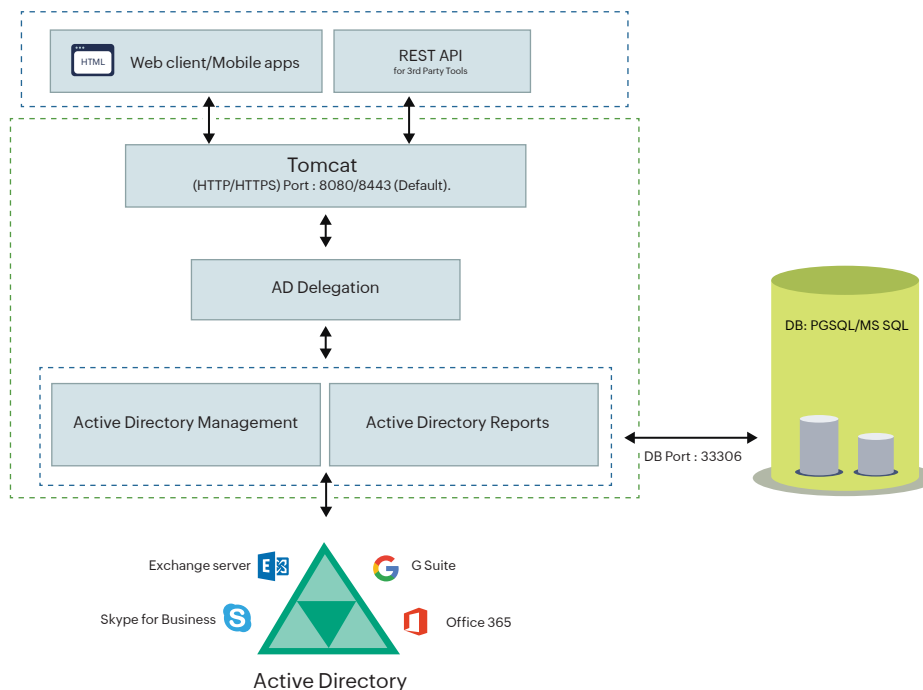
HTML

Web client/Mobile apps

REST API
for 3rd Party Tools

Tomcat
(HTTP/HTTPS) Port : 8080/8443 (Default).

AD Delegation

Active Directory Management

Active Directory Reports

DB: PGSQL/MS SQL

DB Port : 33306

Exchange server

G Suite

Skype for Business

Office 365

Active Directory